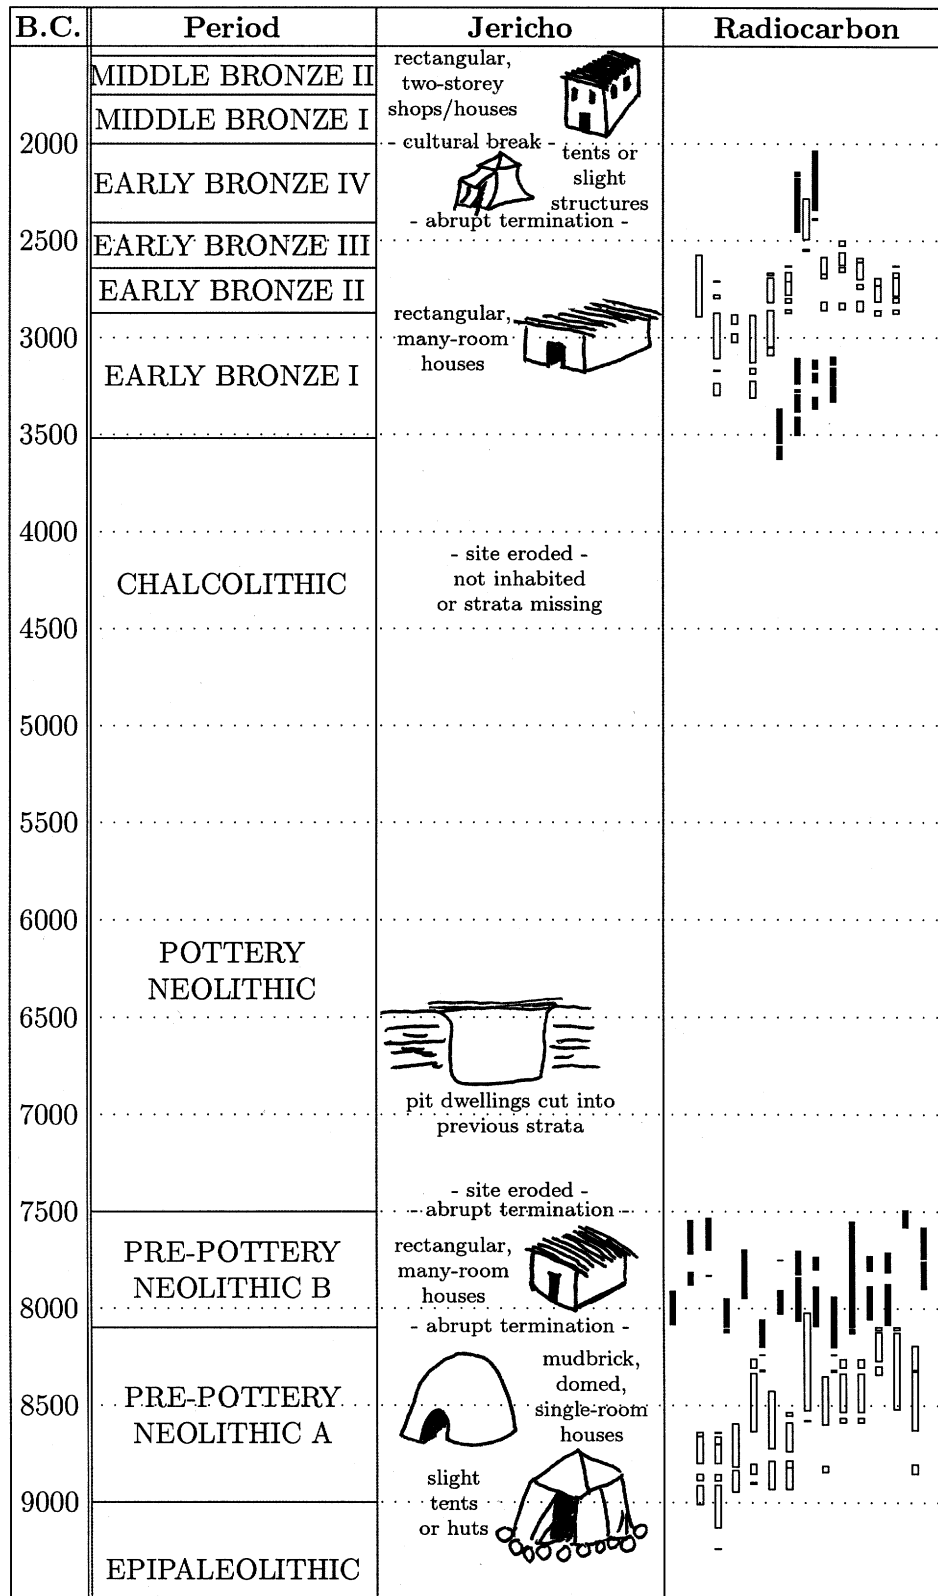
| B.C. | Period | Jericho | Radiocarbon |
|---|---|---|---|
| | MIDDLE BRONZE II | rectangular, two-storey shops/houses | |
| | MIDDLE BRONZE I | | |
| 2000 | | - cultural break - | |
| | EARLY BRONZE IV | tents or slight structures | |
| | | - abrupt termination - | |
| 2500 | EARLY BRONZE III | | |
| | EARLY BRONZE II | | |
| 3000 | EARLY BRONZE I | rectangular, many-room houses | |
| 3500 | | | |
| 4000 | CHALCOLITHIC | - site eroded - not inhabited or strata missing | |
| 4500 | | | |
| 5000 | | | |
| 5500 | | | |
| 6000 | POTTERY NEOLITHIC | | |
| 6500 | | | |
| 7000 | | pit dwellings cut into previous strata | |
| | | - site eroded - | |
| 7500 | | - abrupt termination - | |
| | PRE-POTTERY NEOLITHIC B | rectangular, many-room houses | |
| 8000 | | - abrupt termination - | |
| 8500 | PRE-POTTERY NEOLITHIC A | mudbrick, domed, single-room houses | |
| 9000 | | slight tents or huts | |
| | EPIPALEOLITHIC | | |